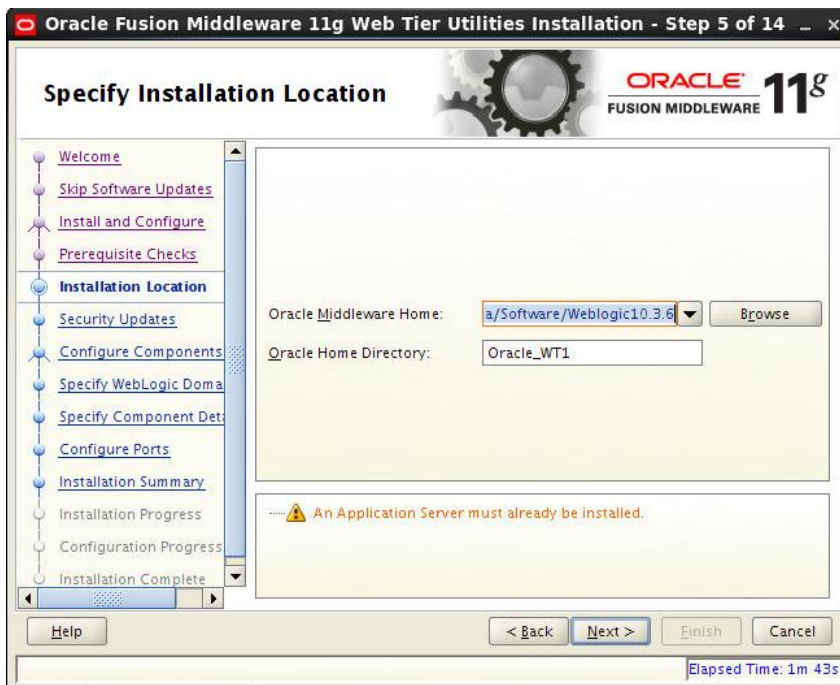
Oracle Fusion Middleware 11g Web Tier Utilities Installation - Step 5 of 14 _ ×

Specify Installation Location

ORACLE FUSION MIDDLEWARE 11g

Welcome
Skip Software Updates
Install and Configure
Prerequisite Checks
Installation Location
Security Updates
Configure Components
Specify WebLogic Doma
Specify Component Det
Configure Ports
Installation Summary
Installation Progress
Configuration Progress
Installation Complete

Oracle Middleware Home: a/Software/Weblogic10.3.6 Browse
Oracle Home Directory: Oracle_WT1

An Application Server must already be installed.

Help
< Back Next > Finish Cancel

Elapsed Time: 1m 43s